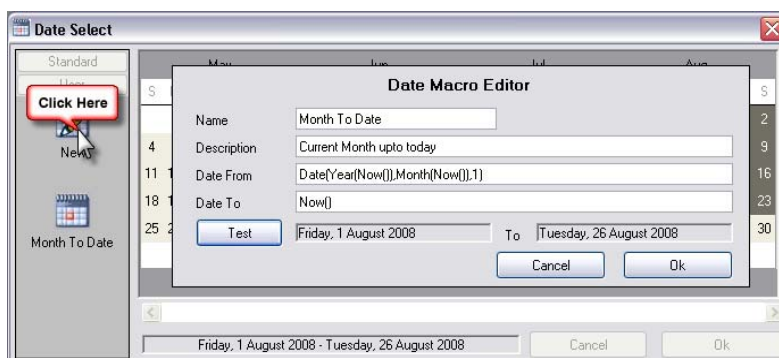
Date Select

Standard

User

Click Here

New

Month To Date

May

Jun

Jul

Aug

S

S

4

11

18

25

2

9

16

23

30

Date Macro Editor

Name: Month To Date

Description: Current Month upto today

Date From: Date(Year(Now()),Month(Now()),1)

Date To: Now()

Test

Friday, 1 August 2008

To

Tuesday, 26 August 2008

Cancel

Ok

Friday, 1 August 2008 - Tuesday, 26 August 2008

Cancel

Ok